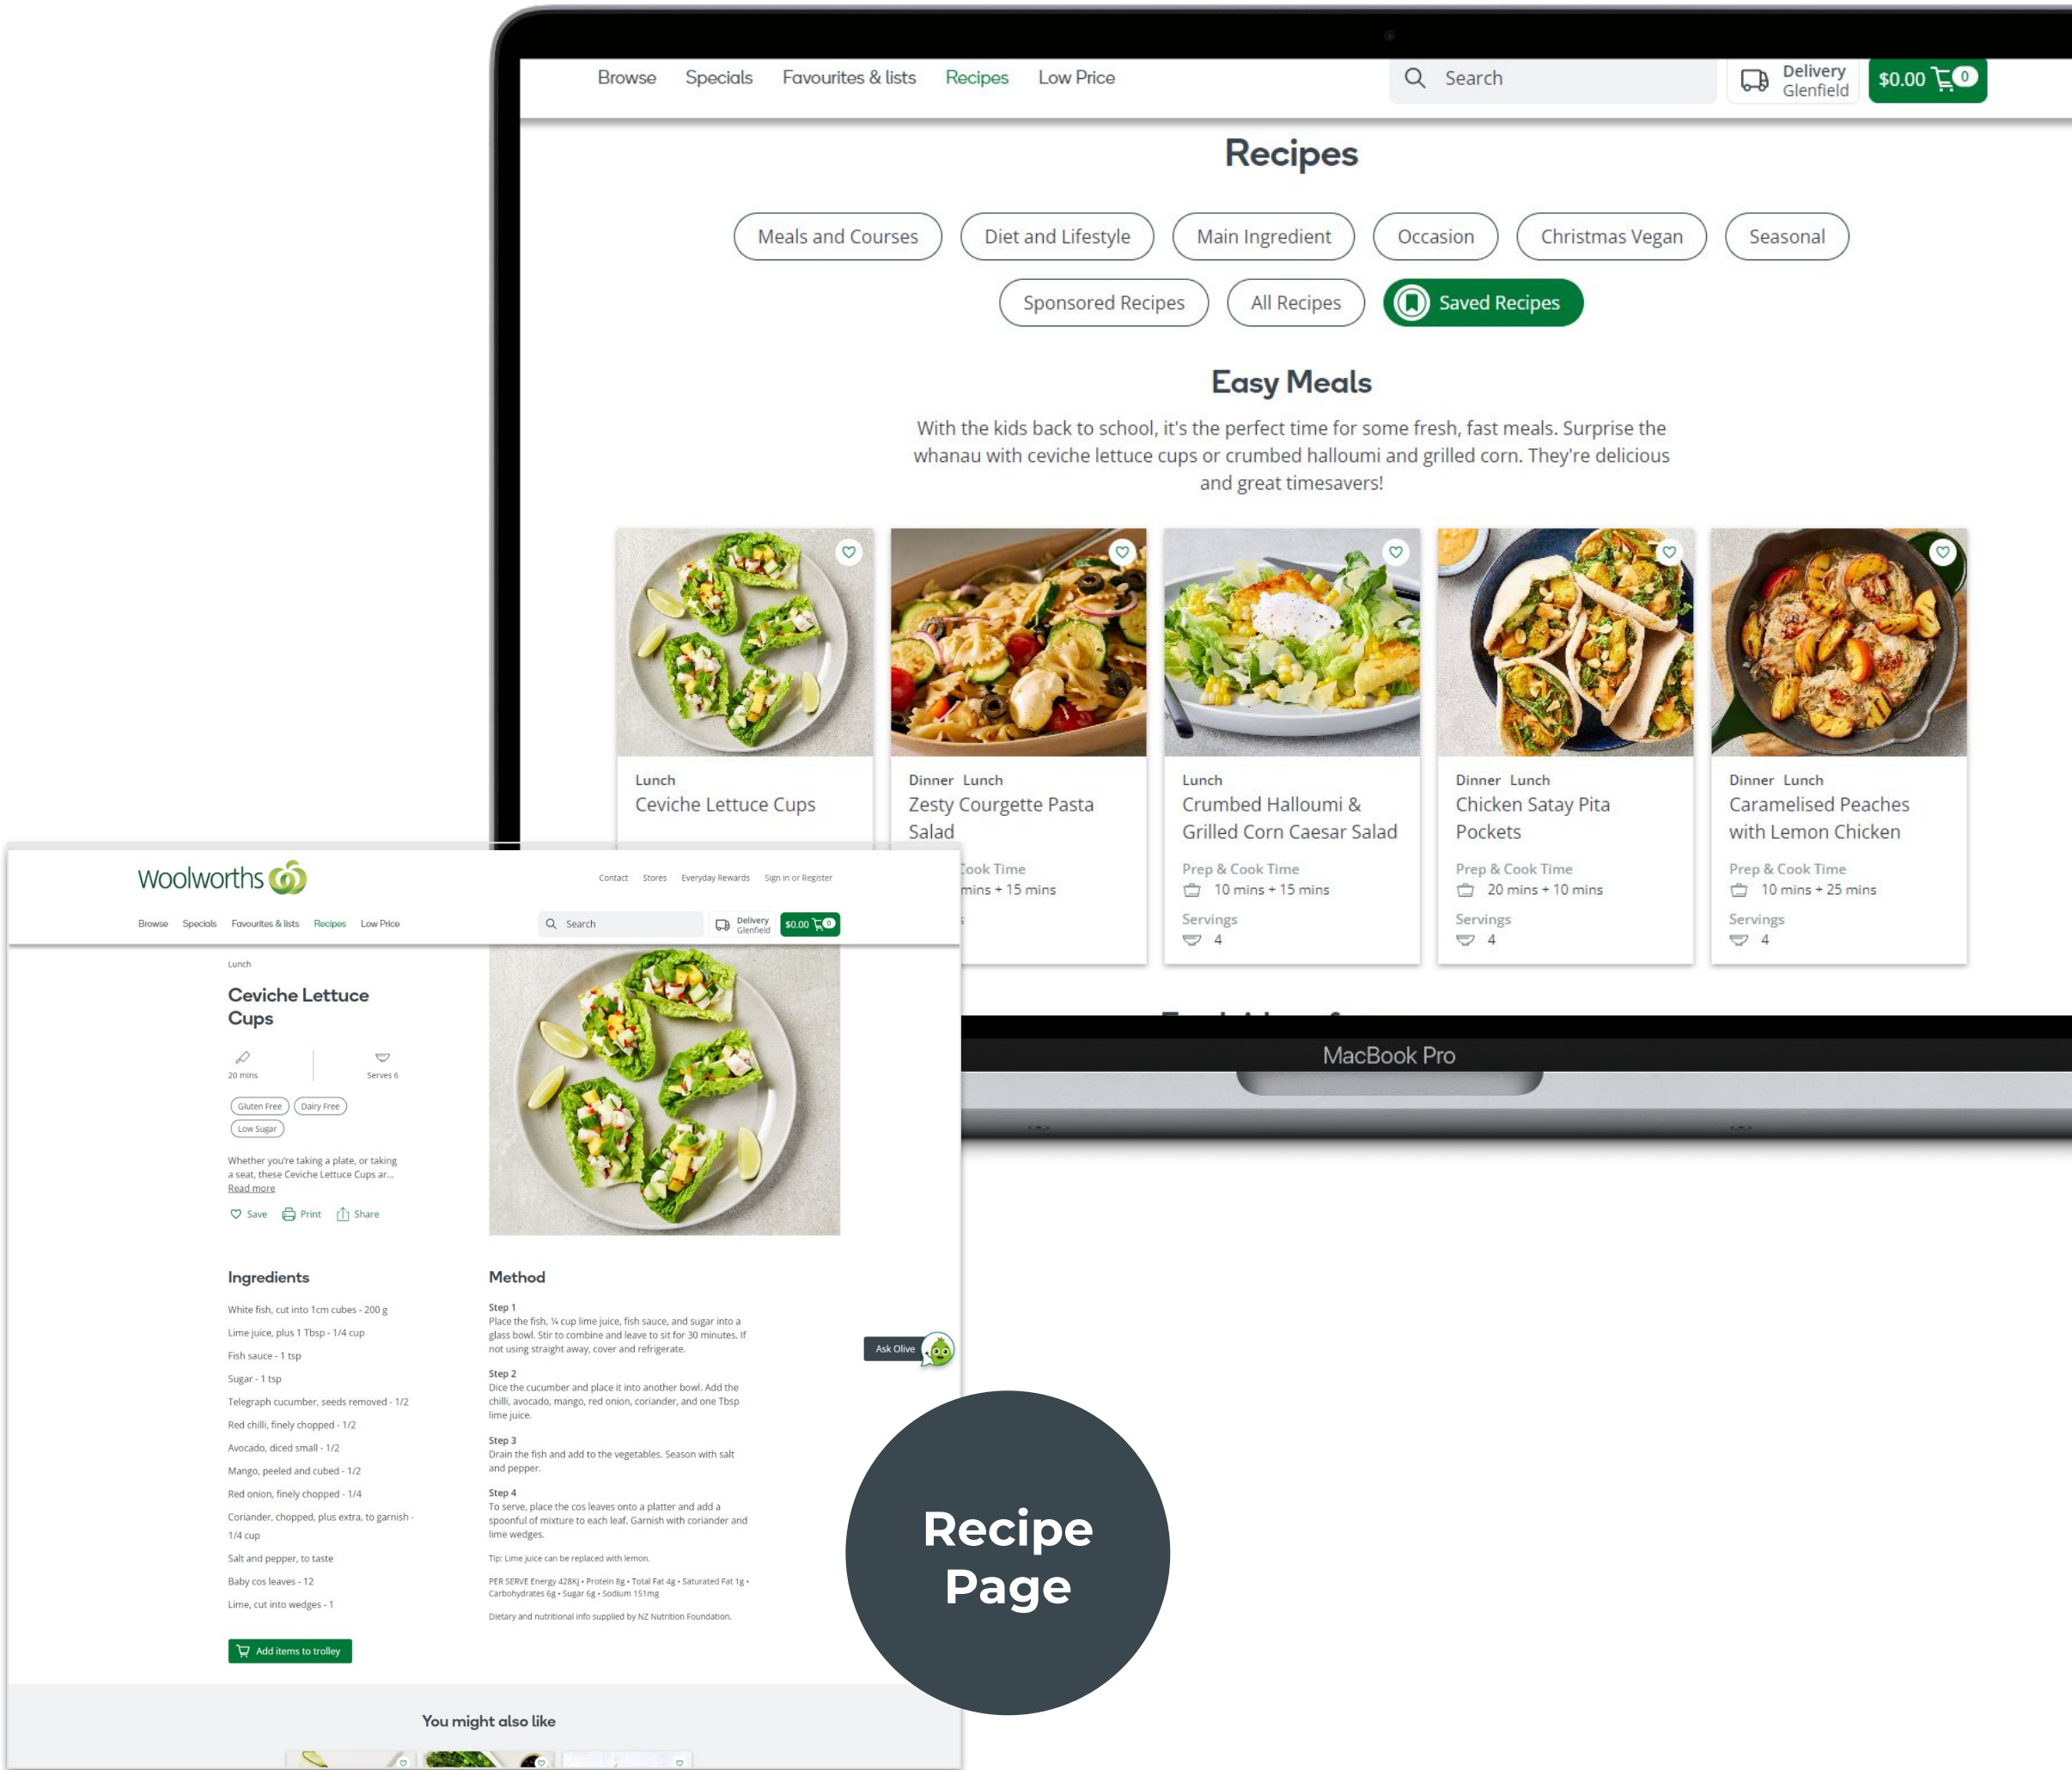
Browse Specials Favourites & lists Recipes Low Price

Search

Delivery Glenfield

$0.00 0

Recipes

Meals and Courses Diet and Lifestyle Main Ingredient Occasion Christmas Vegan Seasonal

Sponsored Recipes All Recipes Saved Recipes

Easy Meals

With the kids back to school, it's the perfect time for some fresh, fast meals. Surprise the whanau with ceviche lettuce cups or crumbed halloumi and grilled corn. They're delicious and great timesavers!

Lunch
Ceviche Lettuce Cups

Dinner Lunch
Zesty Courgette Pasta Salad
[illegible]ook Time
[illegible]mins + 15 mins

Lunch
Crumbed Halloumi & Grilled Corn Caesar Salad
Prep & Cook Time
10 mins + 15 mins
Servings
4

Dinner Lunch
Chicken Satay Pita Pockets
Prep & Cook Time
20 mins + 10 mins
Servings
4

Dinner Lunch
Caramelised Peaches with Lemon Chicken
Prep & Cook Time
10 mins + 25 mins
Servings
4

MacBook Pro

Woolworths

Contact Stores Everyday Rewards Sign in or Register

Browse Specials Favourites & lists Recipes Low Price

Search

Delivery Glenfield

$0.00 0

Lunch

Ceviche Lettuce Cups

20 mins

Serves 6

Gluten Free Dairy Free
Low Sugar

Whether you're taking a plate, or taking a seat, these Ceviche Lettuce Cups ar...
Read more

Save Print Share

Ingredients

White fish, cut into 1cm cubes - 200 g
Lime juice, plus 1 Tbsp - 1/4 cup
Fish sauce - 1 tsp
Sugar - 1 tsp
Telegraph cucumber, seeds removed - 1/2
Red chilli, finely chopped - 1/2
Avocado, diced small - 1/2
Mango, peeled and cubed - 1/2
Red onion, finely chopped - 1/4
Coriander, chopped, plus extra, to garnish - 1/4 cup
Salt and pepper, to taste
Baby cos leaves - 12
Lime, cut into wedges - 1

Add items to trolley

Method

Step 1
Place the fish, ¼ cup lime juice, fish sauce, and sugar into a glass bowl. Stir to combine and leave to sit for 30 minutes. If not using straight away, cover and refrigerate.

Step 2
Dice the cucumber and place it into another bowl. Add the chilli, avocado, mango, red onion, coriander, and one Tbsp lime juice.

Step 3
Drain the fish and add to the vegetables. Season with salt and pepper.

Step 4
To serve, place the cos leaves onto a platter and add a spoonful of mixture to each leaf. Garnish with coriander and lime wedges.

Tip: Lime juice can be replaced with lemon.

PER SERVE Energy 428KJ • Protein 8g • Total Fat 4g • Saturated Fat 1g • Carbohydrates 6g • Sugar 6g • Sodium 151mg

Dietary and nutritional info supplied by NZ Nutrition Foundation.

Ask Olive

You might also like

Recipe Page